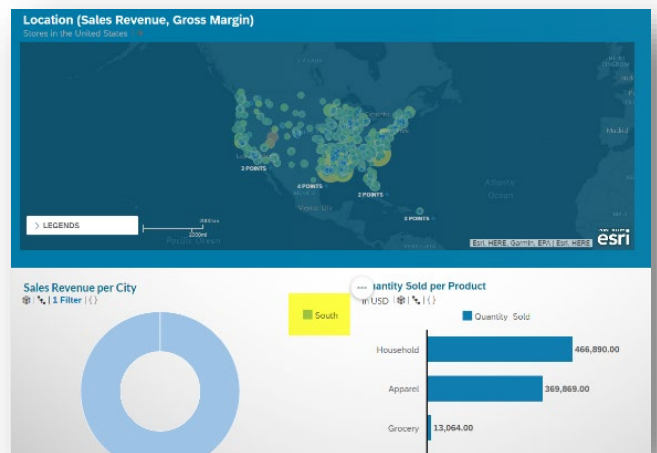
Location (Sales Revenue, Gross Margin)
Stores in the United States

2 POINTS
4 POINTS
2 POINTS
2 POINTS
Atlantic Ocean
Pacific Ocean
Madrid
LEGENDS
300km
200mi
Esri, HERE, Garmin, EPA | Esri, HERE
esri

Sales Revenue per City
| 1 Filter | ( )

South

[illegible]uantity Sold per Product
in USD | | | ( )
Quantity Sold
Household 466,890.00
Apparel 369,869.00
Grocery 13,064.00